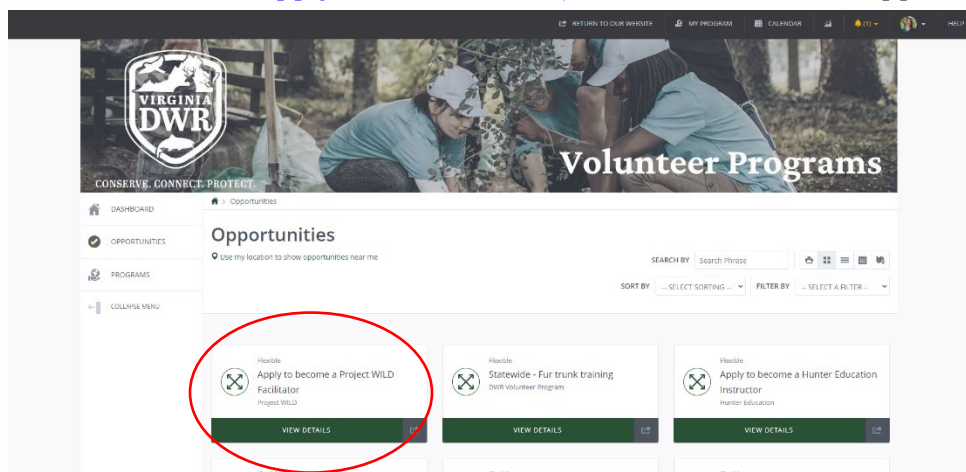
RETURN TO OUR WEBSITE MY PROGRAM CALENDAR (1) HELP

VIRGINIA DWR

CONSERVE. CONNECT. PROTECT.

Volunteer Programs

DASHBOARD

OPPORTUNITIES

PROGRAMS

COLLAPSE MENU

Opportunities

Opportunities

Use my location to show opportunities near me

SEARCH BY Search Phrase

SORT BY -- SELECT SORTING -- FILTER BY -- SELECT A FILTER --

Flexible
Apply to become a Project WILD Facilitator
Project WILD
VIEW DETAILS

Flexible
Statewide - Fur trunk training
DWR Volunteer Program
VIEW DETAILS

Flexible
Apply to become a Hunter Education Instructor
Hunter Education
VIEW DETAILS